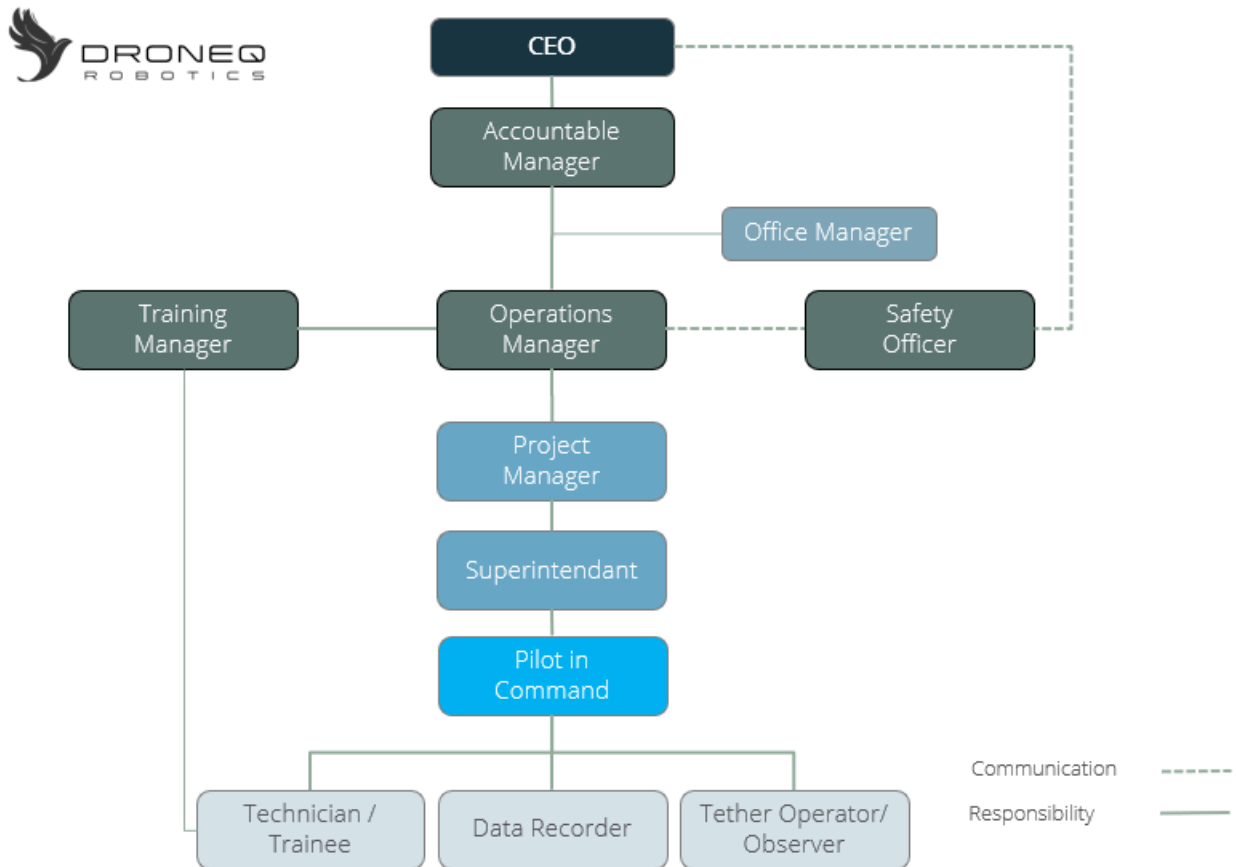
DRONEQ
ROBOTICS

CEO

Accountable Manager

Office Manager

Training Manager

Operations Manager

Safety Officer

Project Manager

Superintendant

Pilot in Command

Technician / Trainee

Data Recorder

Tether Operator/ Observer

Communication

Responsibility